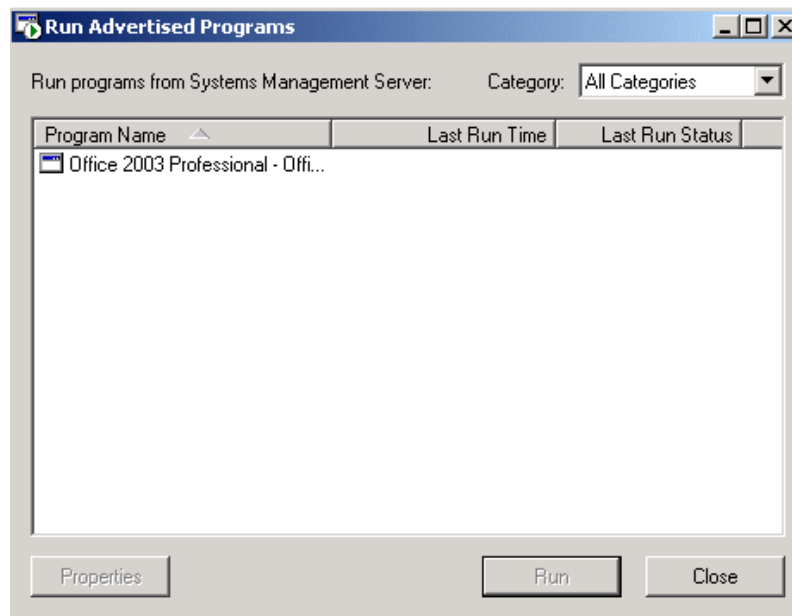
Run Advertised Programs

Run programs from Systems Management Server:

Category: All Categories

| Program Name | Last Run Time | Last Run Status |
|---|---|---|
| Office 2003 Professional - Offi... | | |

Properties

Run

Close